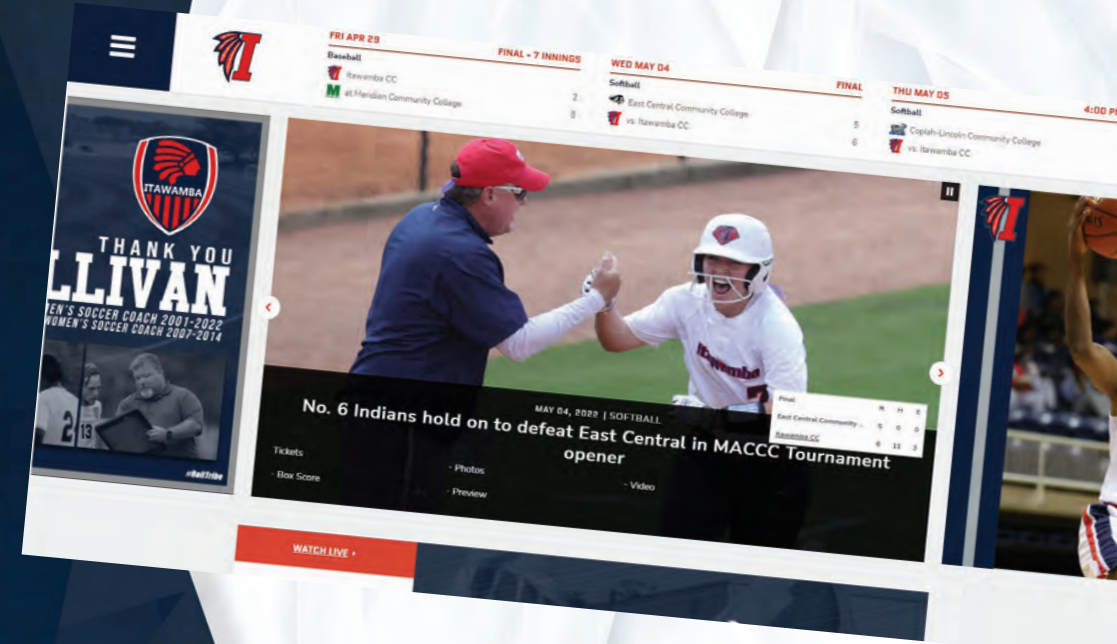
FRI APR 29
Baseball
FINAL - 7 INNINGS
Itawamba CC
at Meridian Community College
2
8

WED MAY 04
Softball
FINAL
East Central Community College
vs. Itawamba CC
5
6

THU MAY 05
Softball
4:00 P
Copiah-Lincoln Community College
vs. Itawamba CC

ITAWAMBA
THANK YOU
LLIVAN
EN'S SOCCER COACH 2001-2022
WOMEN'S SOCCER COACH 2007-2014
#RedTribe

MAY 04, 2022 | SOFTBALL
No. 6 Indians hold on to defeat East Central in MACCC Tournament opener

| Final | R | H | E |
|---|---|---|---|
| East Central Community | 5 | 0 | 0 |
| Itawamba CC | 6 | 11 | 2 |

Tickets
Box Score
Photos
Preview
Video

WATCH LIVE ›